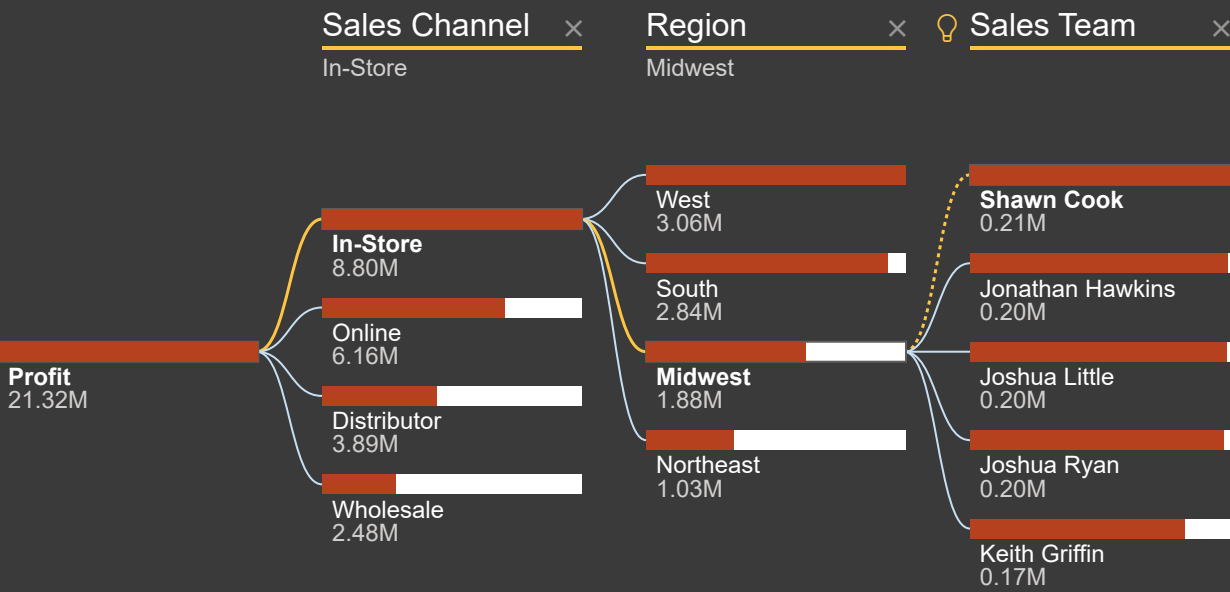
Sales Channel ×
In-Store

Region ×
Midwest

Sales Team ×

Profit
21.32M

In-Store
8.80M

Online
6.16M

Distributor
3.89M

Wholesale
2.48M

West
3.06M

South
2.84M

Midwest
1.88M

Northeast
1.03M

Shawn Cook
0.21M

Jonathan Hawkins
0.20M

Joshua Little
0.20M

Joshua Ryan
0.20M

Keith Griffin
0.17M